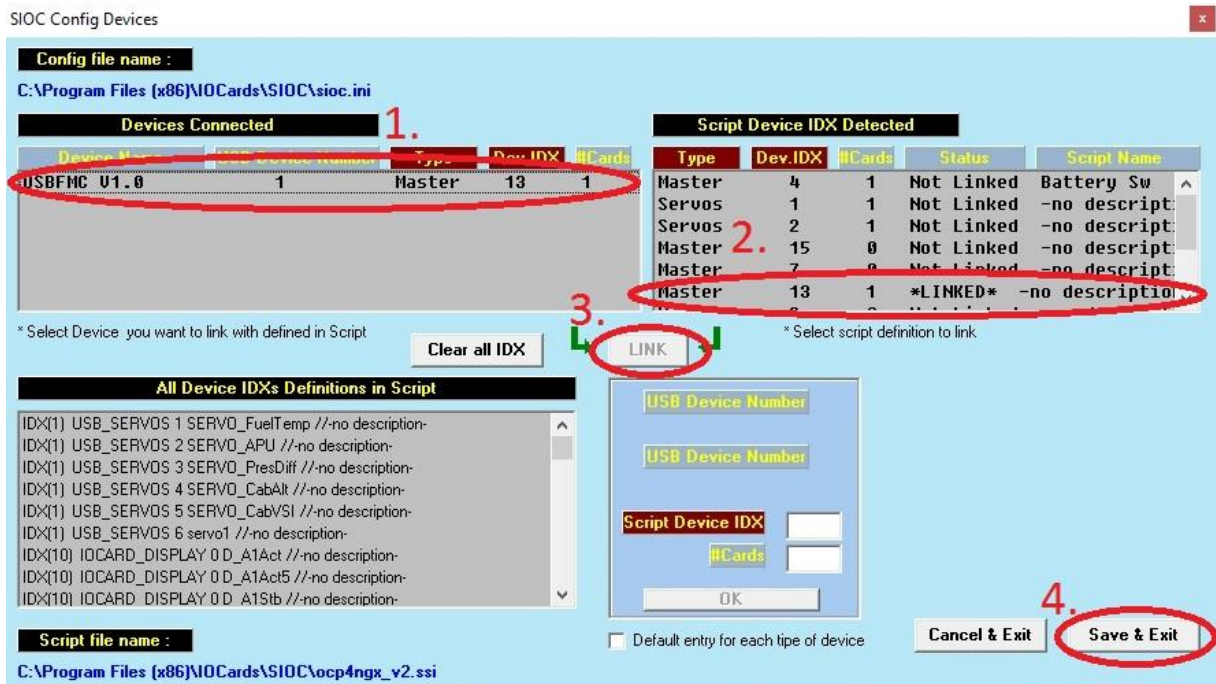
SIOC Config Devices

Config file name :

C:\Program Files (x86)\IOCards\SIOC\sioc.ini

Devices Connected

1.

| Device Name | USB Device Number | Type | Dev.IDX | #Cards |
|---|---|---|---|---|
| USBFMC V1.0 | 1 | Master | 13 | 1 |

Script Device IDX Detected

| Type | Dev.IDX | #Cards | Status | Script Name |
|---|---|---|---|---|
| Master | 4 | 1 | Not Linked | Battery Sw |
| Servos | 1 | 1 | Not Linked | -no descript: |
| Servos | 2 | 1 | Not Linked | -no descript: |
| Master | 15 | 0 | Not Linked | -no descript: |
| Master | 7 | 0 | Not Linked | -no descript: |
| Master | 13 | 1 | *LINKED* | -no descriptio |

2.

* Select Device you want to link with defined in Script

3.

Clear all IDX

LINK

* Select script definition to link

All Device IDXs Definitions in Script

IDX(1) USB_SERVOS 1 SERVO_FuelTemp //-no description-
IDX(1) USB_SERVOS 2 SERVO_APU //-no description-
IDX(1) USB_SERVOS 3 SERVO_PresDiff //-no description-
IDX(1) USB_SERVOS 4 SERVO_CabAlt //-no description-
IDX(1) USB_SERVOS 5 SERVO_CabVSI //-no description-
IDX(1) USB_SERVOS 6 servo1 //-no description-
IDX(10) IOCARD_DISPLAY 0 D_A1Act //-no description-
IDX(10) IOCARD_DISPLAY 0 D_A1Act5 //-no description-
IDX(10) IOCARD_DISPLAY 0 D_A1Stb //-no description-

USB Device Number

USB Device Number

Script Device IDX

#Cards

OK

4.

Script file name :

Default entry for each tipe of device

Cancel & Exit

Save & Exit

C:\Program Files (x86)\IOCards\SIOC\ocp4ngx_v2.ssi